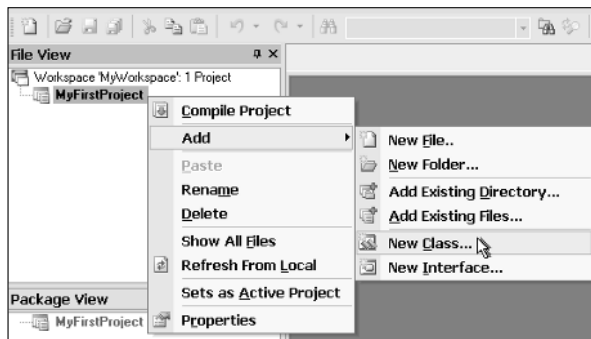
File View
Workspace 'MyWorkspace': 1 Project
MyFirstProject

Compile Project
Add
Paste
Rename
Delete
Show All Files
Refresh From Local
Sets as Active Project
Properties

New File..
New Folder...
Add Existing Directory...
Add Existing Files...
New Class...
New Interface...

Package View
MyFirstProject